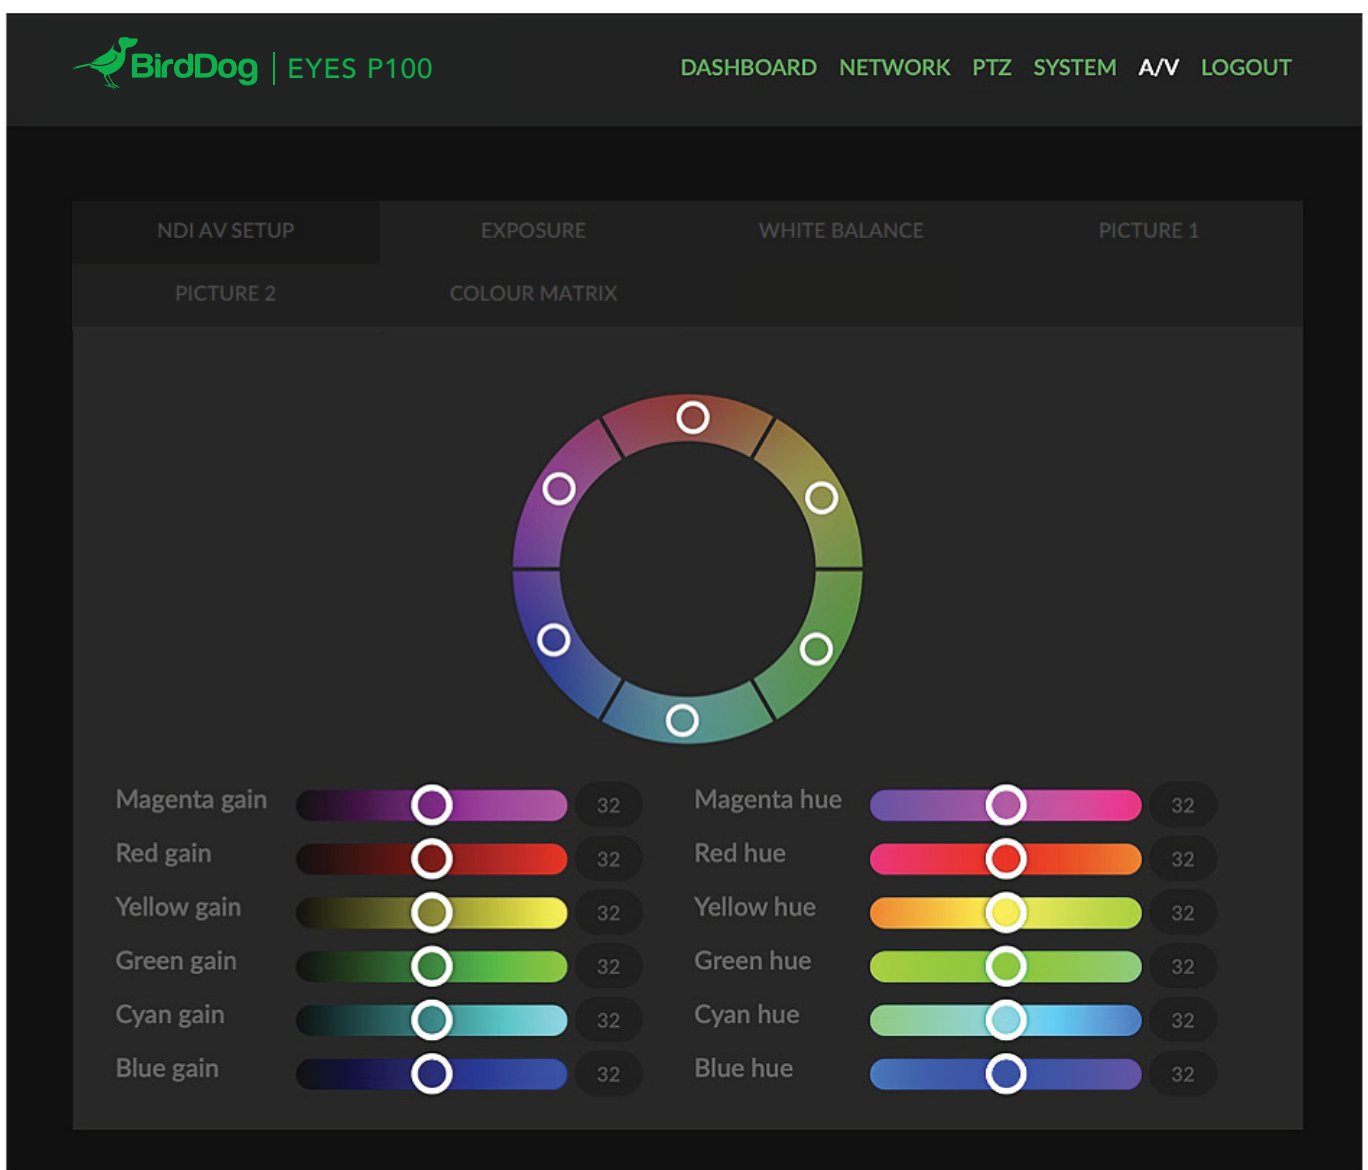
BirdDog | EYES P100

DASHBOARD NETWORK PTZ SYSTEM A/V LOGOUT

NDI AV SETUP EXPOSURE WHITE BALANCE PICTURE 1

PICTURE 2 COLOUR MATRIX

Magenta gain 32
Red gain 32
Yellow gain 32
Green gain 32
Cyan gain 32
Blue gain 32

Magenta hue 32
Red hue 32
Yellow hue 32
Green hue 32
Cyan hue 32
Blue hue 32